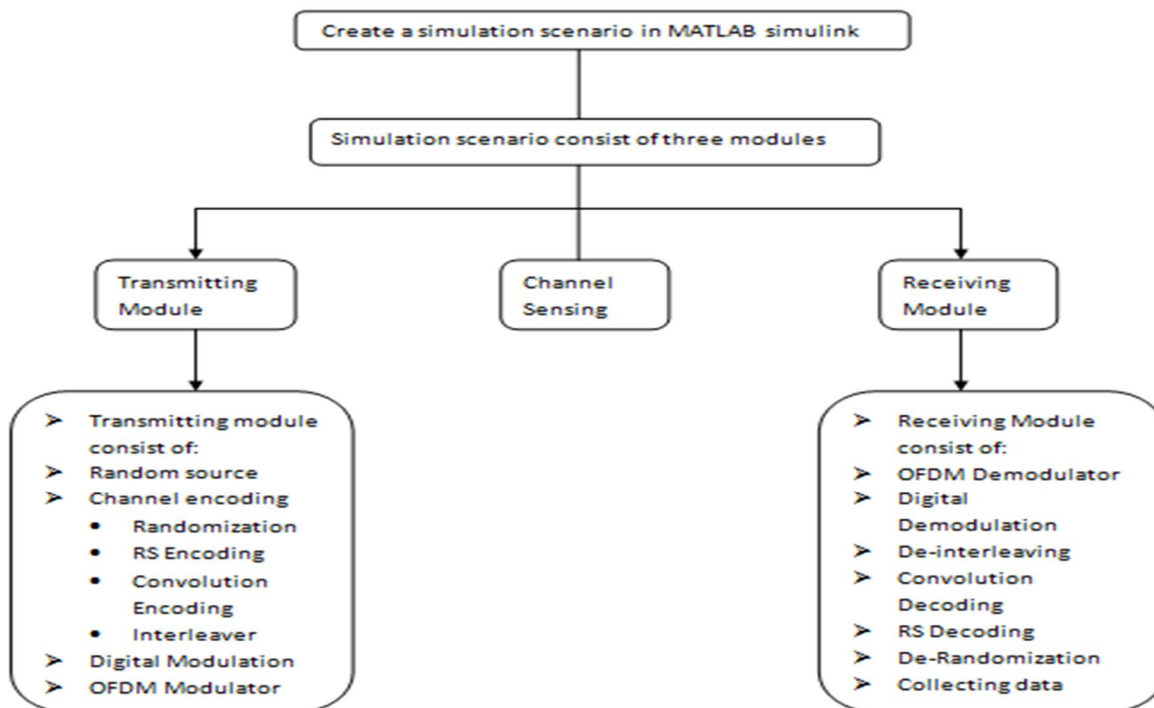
Create a simulation scenario in MATLAB simulink

Simulation scenario consist of three modules

Transmitting Module

Channel Sensing

Receiving Module

➢ Transmitting module consist of:
➢ Random source
➢ Channel encoding
• Randomization
• RS Encoding
• Convolution Encoding
• Interleaver
➢ Digital Modulation
➢ OFDM Modulator

➢ Receiving Module consist of:
➢ OFDM Demodulator
➢ Digital Demodulation
➢ De-interleaving
➢ Convolution Decoding
➢ RS Decoding
➢ De-Randomization
➢ Collecting data